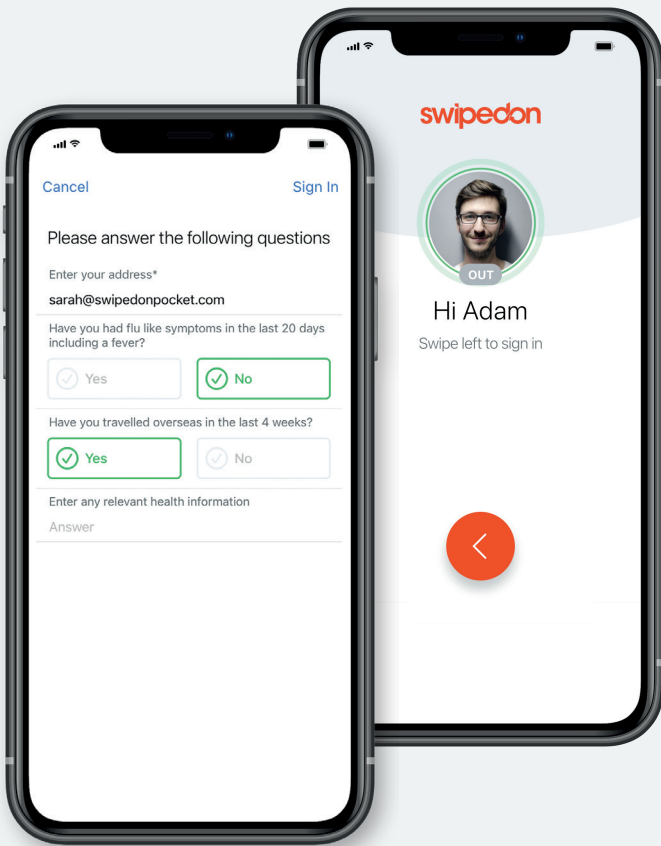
Cancel Sign In

Please answer the following questions

Enter your address*

sarah@swipedonpocket.com

Have you had flu like symptoms in the last 20 days including a fever?

Yes

No

Have you travelled overseas in the last 4 weeks?

Yes

No

Enter any relevant health information

Answer

swipedon

OUT

Hi Adam

Swipe left to sign in